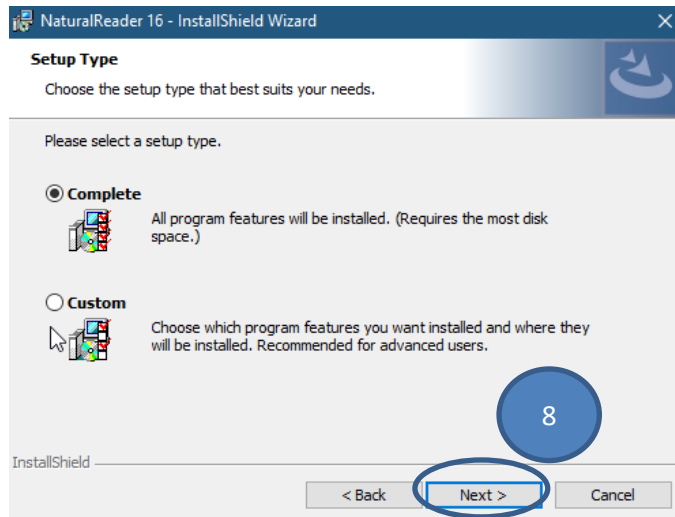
NaturalReader 16 - InstallShield Wizard

Setup Type

Choose the setup type that best suits your needs.

Please select a setup type.

Complete

All program features will be installed. (Requires the most disk space.)

Custom

Choose which program features you want installed and where they will be installed. Recommended for advanced users.

8

InstallShield

< Back

Next >

Cancel